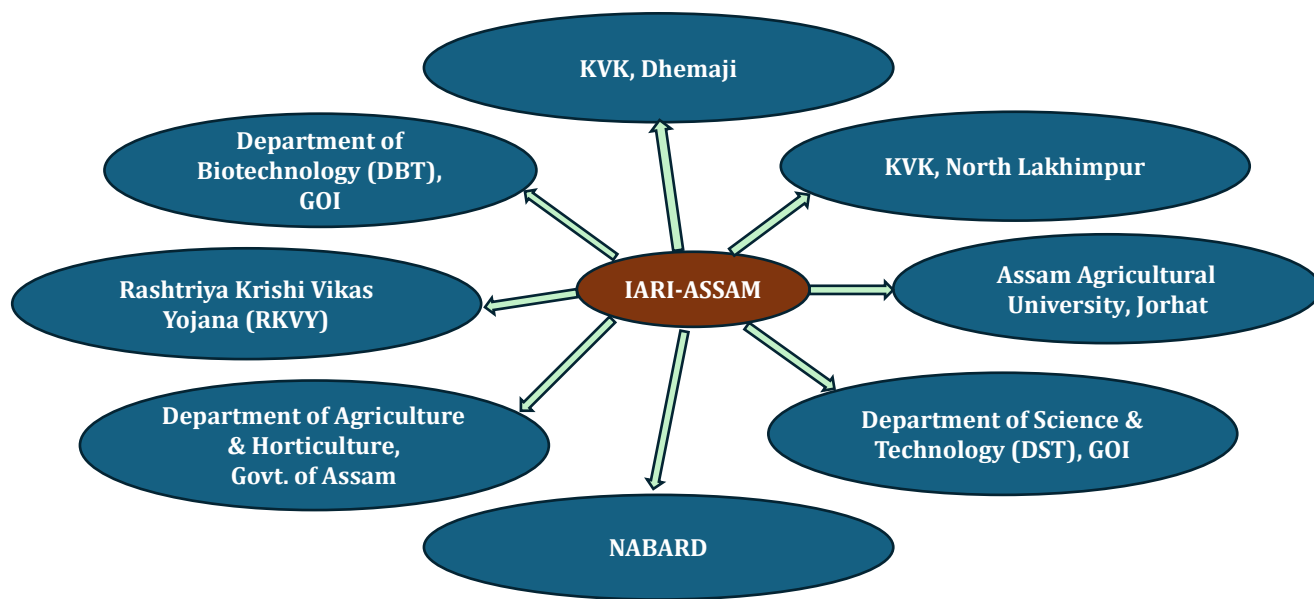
KVK, Dhemaji

Department of Biotechnology (DBT), GOI

KVK, North Lakhimpur

Rashtriya Krishi Vikas Yojana (RKVY)

IARI-ASSAM

Assam Agricultural University, Jorhat

Department of Agriculture & Horticulture, Govt. of Assam

Department of Science & Technology (DST), GOI

NABARD